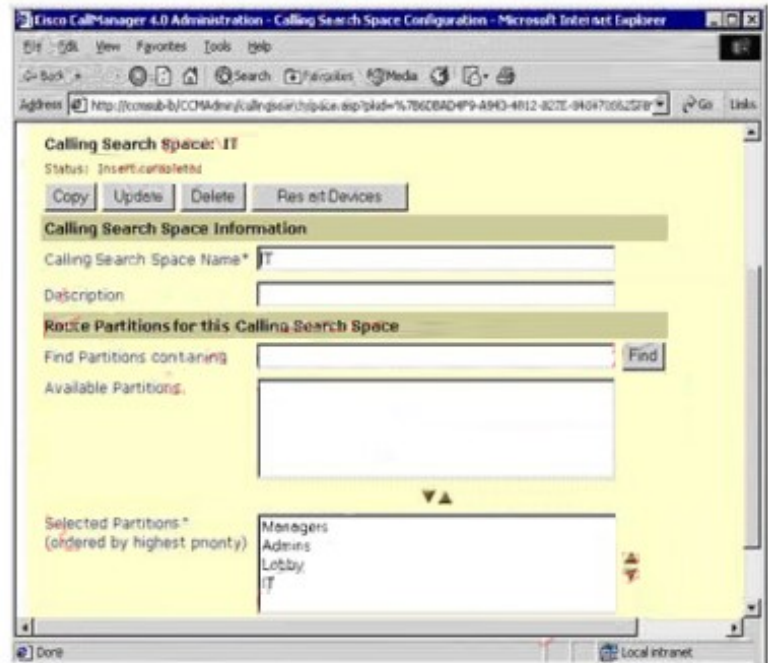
Cisco CallManager 4.0 Administration - Calling Search Space Configuration - Microsoft Internet Explorer

File Edit View Favorites Tools Help

Back Search Favorites Media

Address http://ccmsub-b/CCMAdmin/callingsearchspace.asp?pkid=%7B6DBAD4F9-A9A3-4812-827E-040470062SF8 Go Links

Calling Search Space: IT

Status: Insert completed

Copy Update Delete Reset Devices

Calling Search Space Information

Calling Search Space Name* IT

Description

Route Partitions for this Calling Search Space

Find Partitions containing Find

Available Partitions

Selected Partitions*
(ordered by highest priority)

Managers
Admins
Lobby
IT

Done

Local intranet